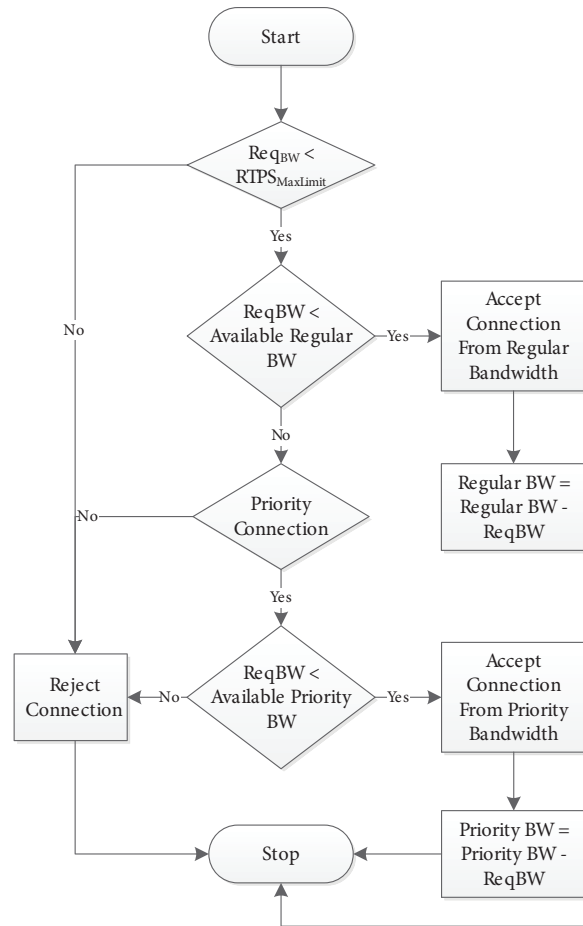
Start

$Req_{BW}$ < $RTPS_{MaxLimit}$

Yes

No

ReqBW < Available Regular BW

Yes

Accept Connection From Regular Bandwidth

No

Regular BW = Regular BW - ReqBW

No

Priority Connection

Yes

Reject Connection

No

ReqBW < Available Priority BW

Yes

Accept Connection From Priority Bandwidth

Stop

Priority BW = Priority BW - ReqBW